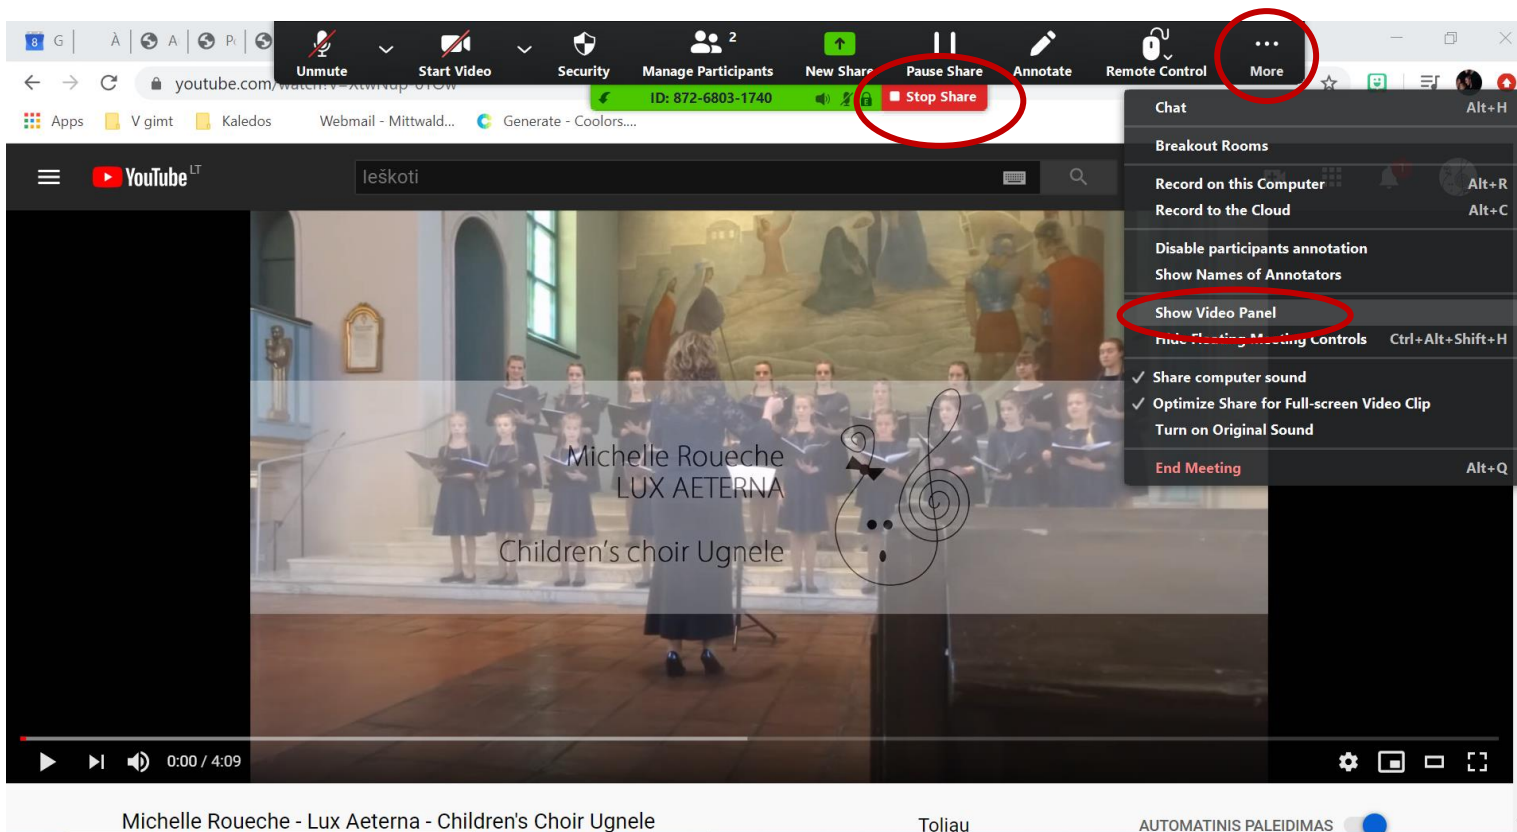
8 G À A P

Unmute
Start Video
Security
2
Manage Participants
New Share
Pause Share
Annotate
Remote Control
More

youtube.com/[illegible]

ID: 872-6803-1740
Stop Share

Apps V gimt Kaledos Webmail - Mittwald... Generate - Coolors....

YouTube LT
Ieškoti

Chat Alt+H
Breakout Rooms
Record on this Computer Alt+R
Record to the Cloud Alt+C
Disable participants annotation
Show Names of Annotators
Show Video Panel
Hide Floating Meeting Controls Ctrl+Alt+Shift+H
✓ Share computer sound
✓ Optimize Share for Full-screen Video Clip
Turn on Original Sound
End Meeting Alt+Q

Michelle Roueche
LUX AETERNA
Children's choir Ugnele

0:00 / 4:09

Michelle Roueche - Lux Aeterna - Children's Choir Ugnele
Toliau
AUTOMATINIS PALEIDIMAS